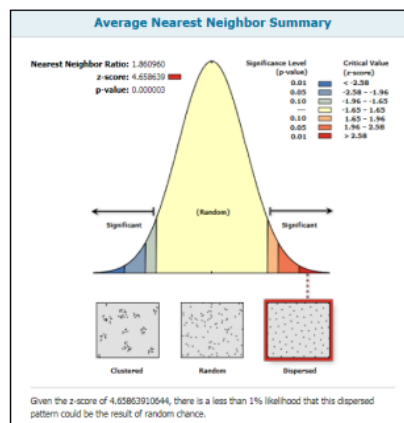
Average Nearest Neighbor Summary

Nearest Neighbor Ratio: 1.860960
z-score: 4.658639
p-value: 0.000003

| Significance Level (p-value) | Critical Value (z-score) |
|---|---|
| 0.01 | < -2.58 |
| 0.05 | -2.58 - -1.96 |
| 0.10 | -1.96 - -1.65 |
| --- | -1.65 - 1.65 |
| 0.10 | 1.65 - 1.96 |
| 0.05 | 1.96 - 2.58 |
| 0.01 | > 2.58 |

Significant

(Random)

Significant

Clustered

Random

Dispersed

Given the z-score of 4.65863910644, there is a less than 1% likelihood that this dispersed pattern could be the result of random chance.